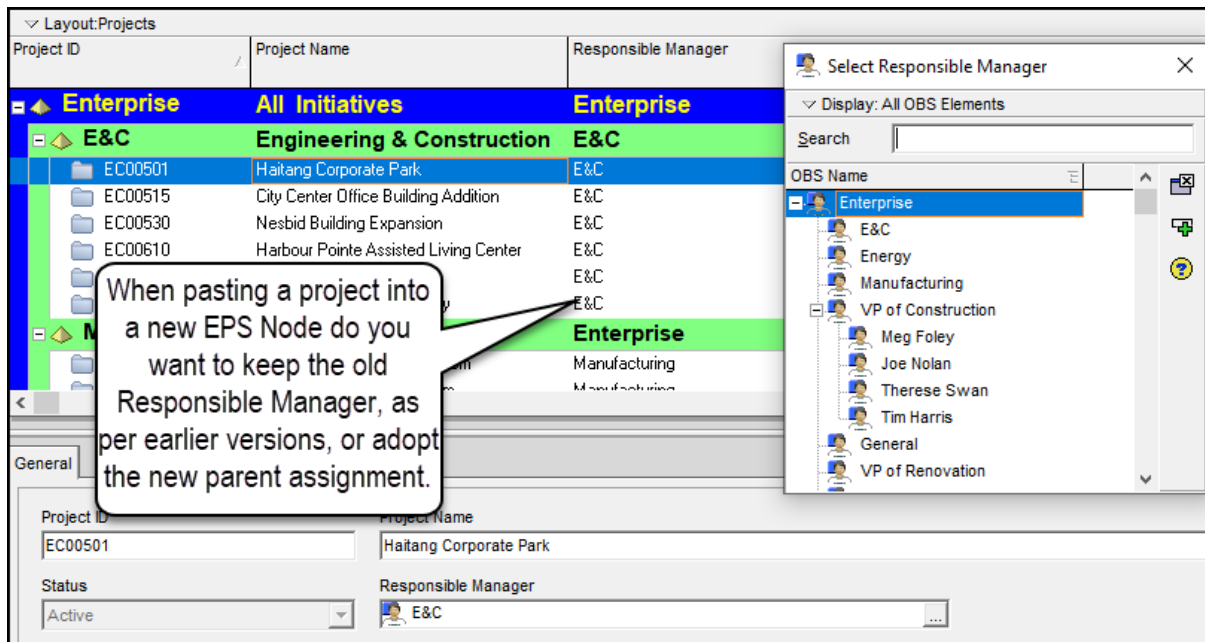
Layout:Projects

| Project ID | Project Name | Responsible Manager |
|---|---|---|
| Enterprise | All Initiatives | Enterprise |
| E&C | Engineering & Construction | E&C |
| EC00501 | Haitang Corporate Park | E&C |
| EC00515 | City Center Office Building Addition | E&C |
| EC00530 | Nesbid Building Expansion | E&C |
| EC00610 | Harbour Pointe Assisted Living Center | E&C |
| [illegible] | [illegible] | E&C |
| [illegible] | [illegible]y | E&C |
| M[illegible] | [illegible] | Enterprise |
| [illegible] | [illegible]m | Manufacturing |
| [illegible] | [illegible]m | Manufacturing |

When pasting a project into a new EPS Node do you want to keep the old Responsible Manager, as per earlier versions, or adopt the new parent assignment.

Select Responsible Manager

Display: All OBS Elements

Search

OBS Name

Enterprise
E&C
Energy
Manufacturing
VP of Construction
Meg Foley
Joe Nolan
Therese Swan
Tim Harris
General
VP of Renovation

General

Project ID
EC00501

Project Name
Haitang Corporate Park

Status
Active

Responsible Manager
E&C
...